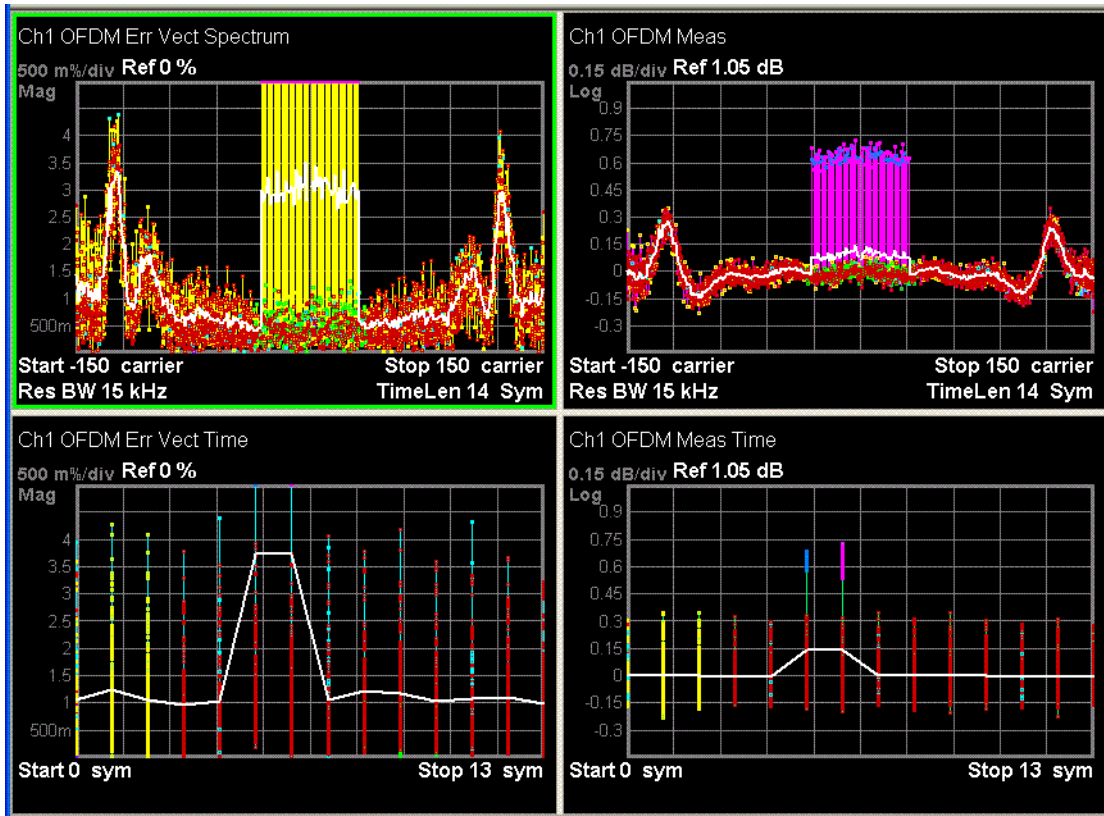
Ch1 OFDM Err Vect Spectrum
500 m%/div Ref 0 %
Mag
4
3.5
3
2.5
2
1.5
1
500m
Start -150 carrier
Stop 150 carrier
Res BW 15 kHz
TimeLen 14 Sym

Ch1 OFDM Meas
0.15 dB/div Ref 1.05 dB
Log
0.9
0.75
0.6
0.45
0.3
0.15
0
-0.15
-0.3
Start -150 carrier
Stop 150 carrier
Res BW 15 kHz
TimeLen 14 Sym

Ch1 OFDM Err Vect Time
500 m%/div Ref 0 %
Mag
4
3.5
3
2.5
2
1.5
1
500m
Start 0 sym
Stop 13 sym

Ch1 OFDM Meas Time
0.15 dB/div Ref 1.05 dB
Log
0.9
0.75
0.6
0.45
0.3
0.15
0
-0.15
-0.3
Start 0 sym
Stop 13 sym